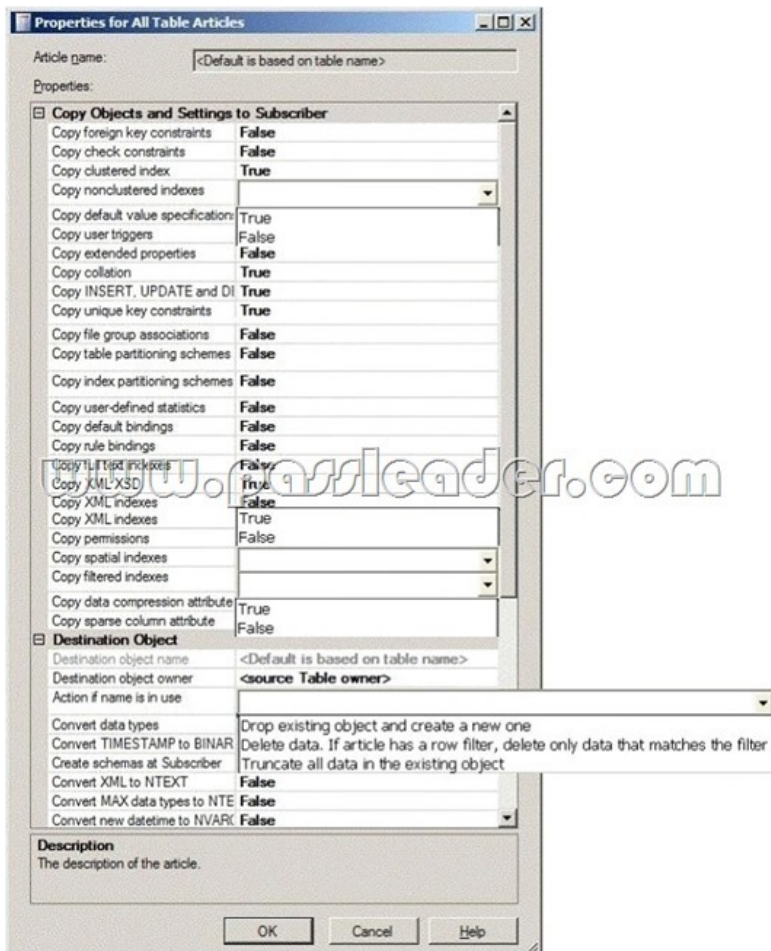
Properties for All Table Articles

Article name: <Default is based on table name>

Properties:

⊟ Copy Objects and Settings to Subscriber

| | |
|---|---|
| Copy foreign key constraints | False |
| Copy check constraints | False |
| Copy clustered index | True |
| Copy nonclustered indexes | |
| Copy default value specification | True / False |
| Copy user triggers | |
| Copy extended properties | False |
| Copy collation | True |
| Copy INSERT, UPDATE and DI | True |
| Copy unique key constraints | True |
| Copy file group associations | False |
| Copy table partitioning schemes | False |
| Copy index partitioning schemes | False |
| Copy user-defined statistics | False |
| Copy default bindings | False |
| Copy rule bindings | False |
| Copy full text indexes | False |
| Copy XML XSD | True |
| Copy XML indexes | False |
| Copy XML indexes | True / False |
| Copy permissions | |
| Copy spatial indexes | |
| Copy filtered indexes | |
| Copy data compression attribute | True / False |
| Copy sparse column attribute | |

www.passleader.com

⊟ Destination Object

| | |
|---|---|
| Destination object name | <Default is based on table name> |
| Destination object owner | <source Table owner> |
| Action if name is in use | |
| Convert data types | Drop existing object and create a new one |
| Convert TIMESTAMP to BINAR | Delete data. If article has a row filter, delete only data that matches the filter |
| Create schemas at Subscriber | Truncate all data in the existing object |
| Convert XML to NTEXT | False |
| Convert MAX data types to NTE | False |
| Convert new datetime to NVAR( | False |

Description
The description of the article.

OK Cancel Help